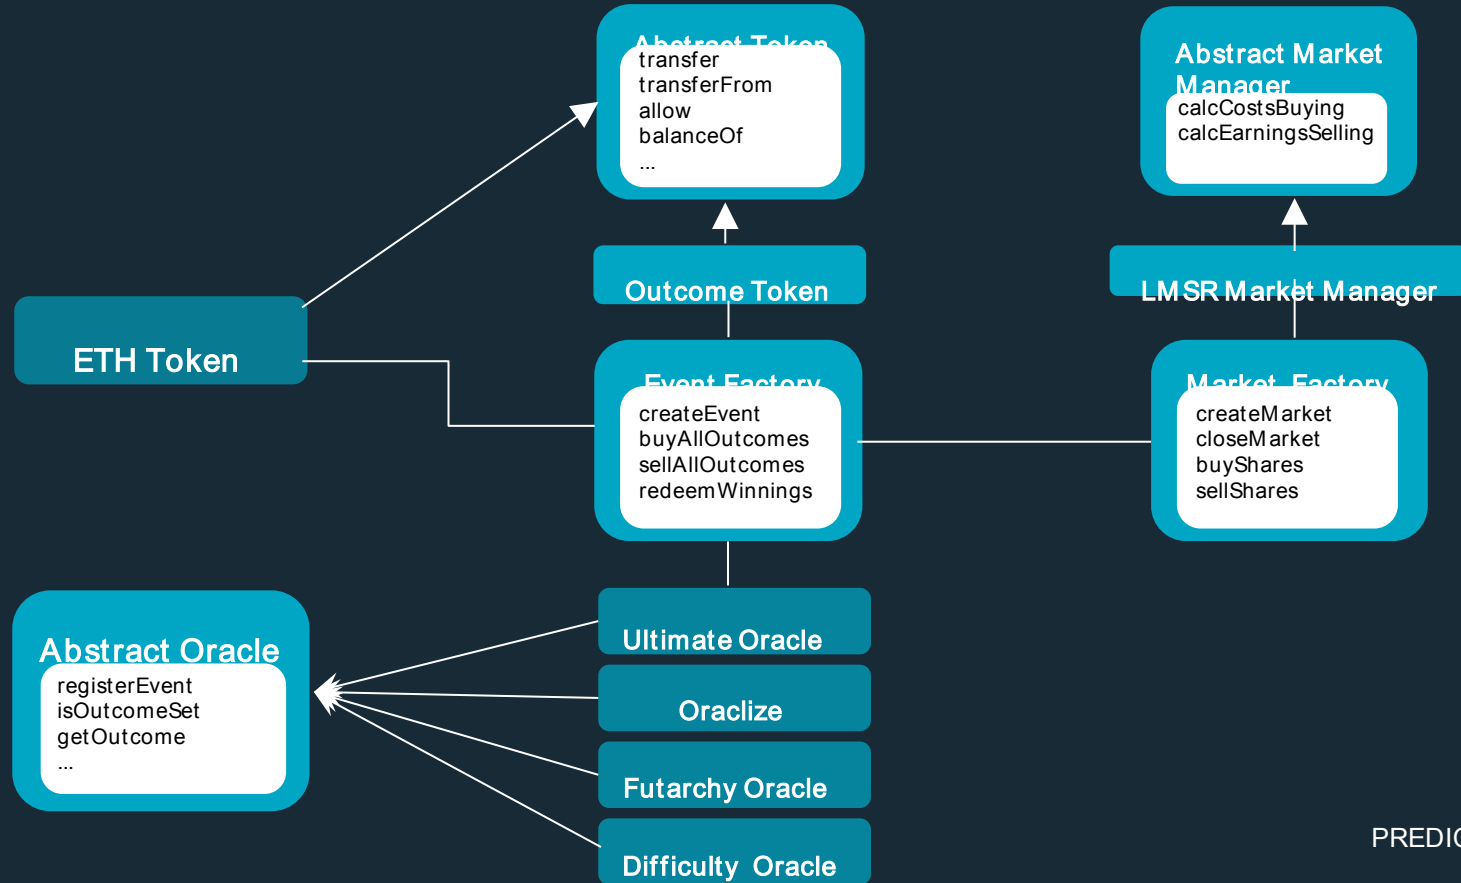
Abstract Token
transfer
transferFrom
allow
balanceOf
...

Abstract Market Manager
calcCostsBuying
calcEarningsSelling

Outcome Token

LMSR Market Manager

ETH Token

Event Factory
createEvent
buyAllOutcomes
sellAllOutcomes
redeemWinnings

Market Factory
createMarket
closeMarket
buyShares
sellShares

Abstract Oracle
registerEvent
isOutcomeSet
getOutcome
...

Ultimate Oracle

Oraclize

Futarchy Oracle

Difficulty Oracle

PREDI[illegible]